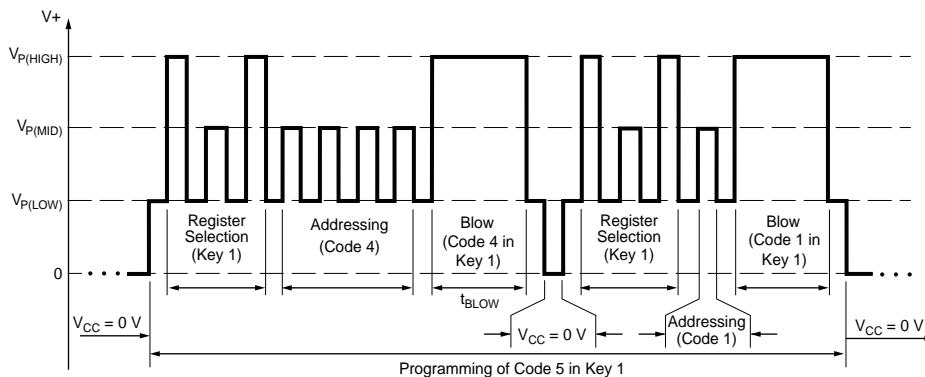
V+

$V_{P(HIGH)}$

$V_{P(MID)}$

$V_{P(LOW)}$

0

Register Selection (Key 1)

Addressing (Code 4)

Blow (Code 4 in Key 1)

Register Selection (Key 1)

Blow (Code 1 in Key 1)

$t_{BLOW}$

$V_{CC}$ = 0 V

$V_{CC}$ = 0 V

Addressing (Code 1)

$V_{CC}$ = 0 V

Programming of Code 5 in Key 1